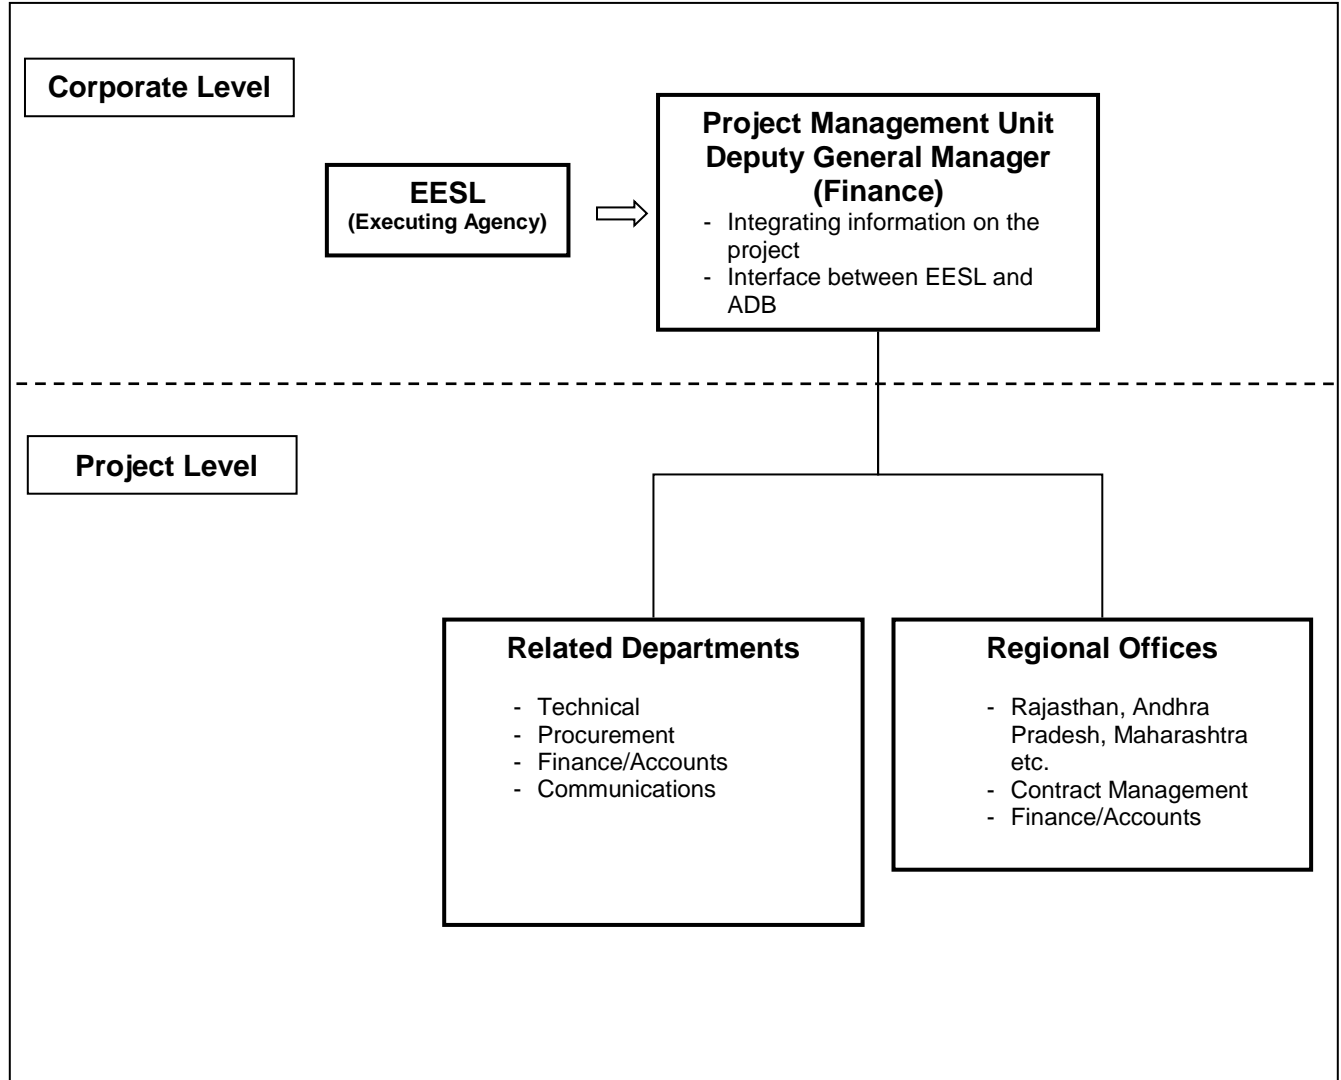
Corporate Level

EESL
(Executing Agency)

Project Management Unit
Deputy General Manager
(Finance)
- Integrating information on the project
- Interface between EESL and ADB

Project Level

Related Departments
- Technical
- Procurement
- Finance/Accounts
- Communications

Regional Offices
- Rajasthan, Andhra Pradesh, Maharashtra etc.
- Contract Management
- Finance/Accounts